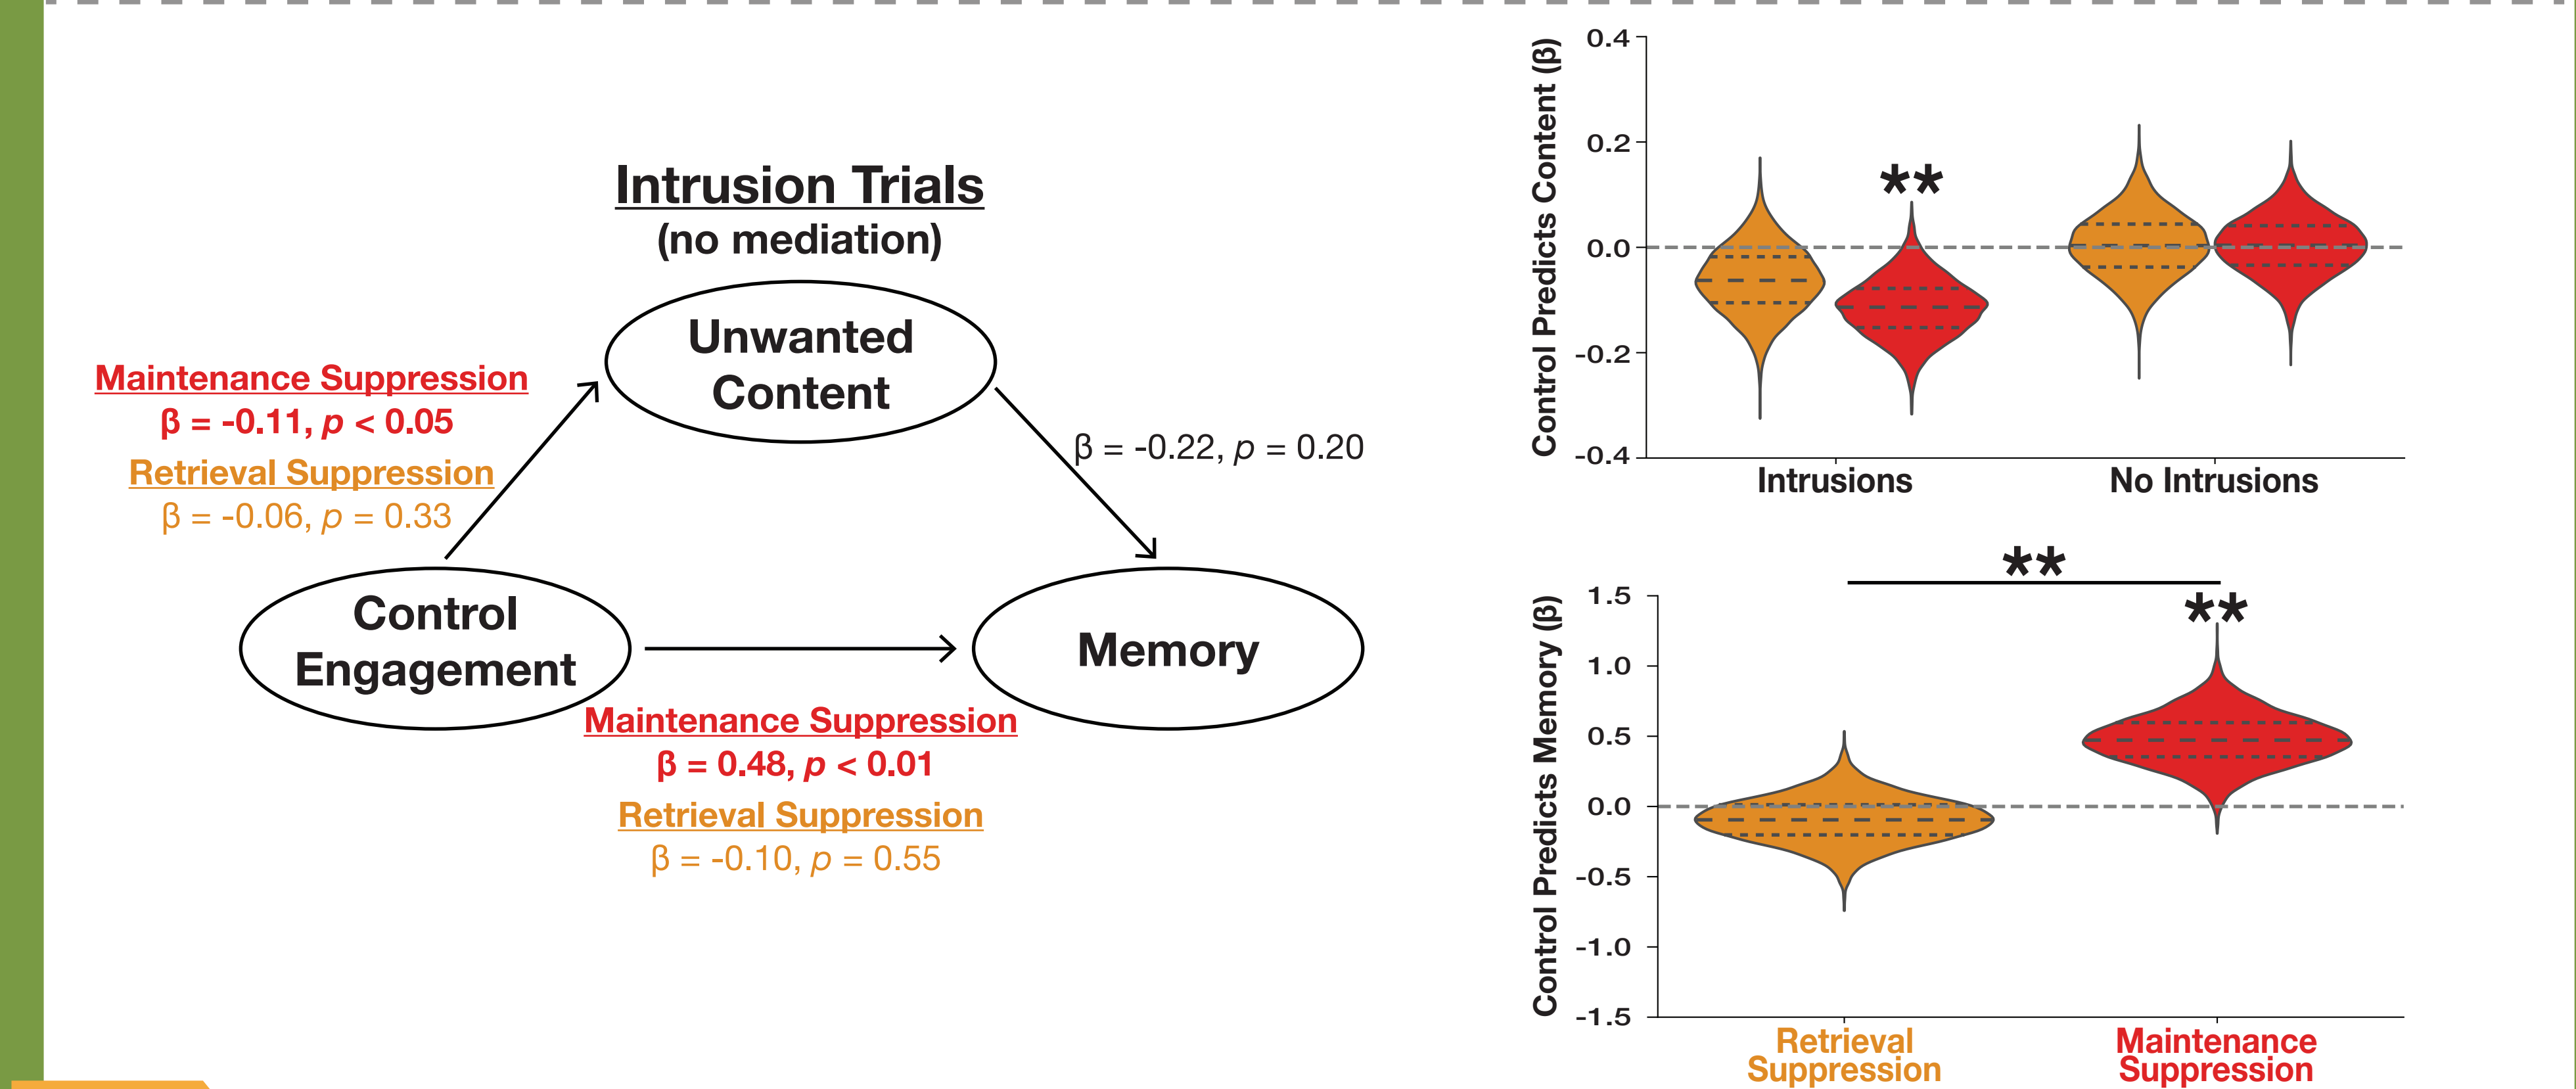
Intrusion Trials
(no mediation)

Unwanted Content

Maintenance Suppression
$\beta$ = -0.11, $p$ < 0.05
Retrieval Suppression
$\beta$ = -0.06, $p$ = 0.33

$\beta$ = -0.22, $p$ = 0.20

Control Engagement

Memory

Maintenance Suppression
$\beta$ = 0.48, $p$ < 0.01
Retrieval Suppression
$\beta$ = -0.10, $p$ = 0.55

Control Predicts Content ($\beta$)
0.4
0.2
0.0
-0.2
-0.4
**
Intrusions
No Intrusions

**
**
Control Predicts Memory ($\beta$)
1.5
1.0
0.5
0.0
-0.5
-1.0
-1.5
Retrieval Suppression
Maintenance Suppression